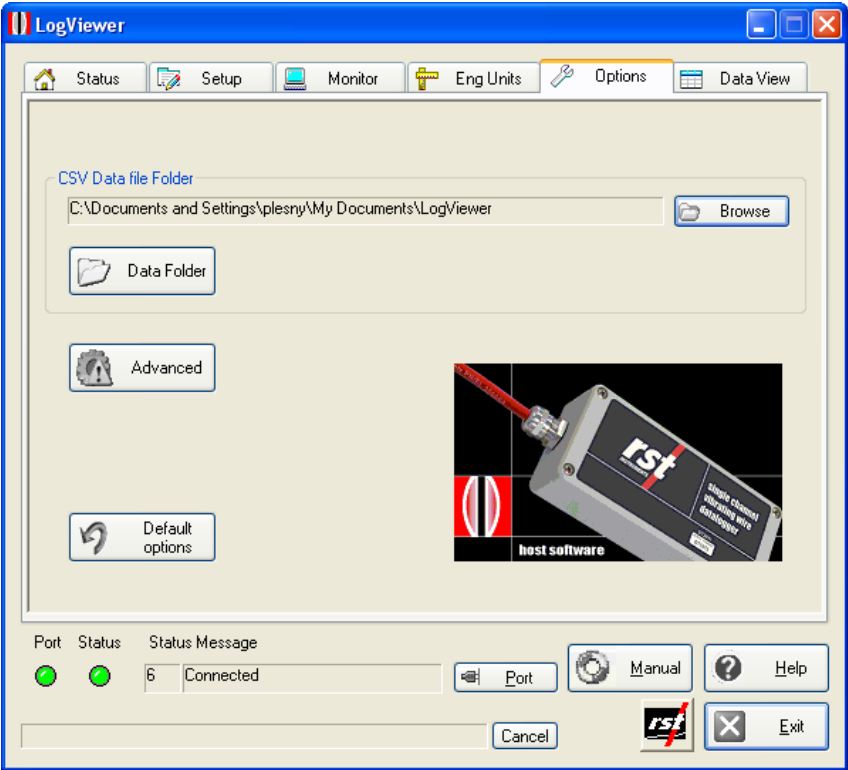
LogViewer

Status Setup Monitor Eng Units Options Data View

CSV Data file Folder

C:\Documents and Settings\plesny\My Documents\LogViewer

Browse

Data Folder

Advanced

rst

single channel vibrating wire datalogger

host software

Default options

Port Status Status Message

6 Connected

Port

Manual

Help

Cancel

rst

Exit